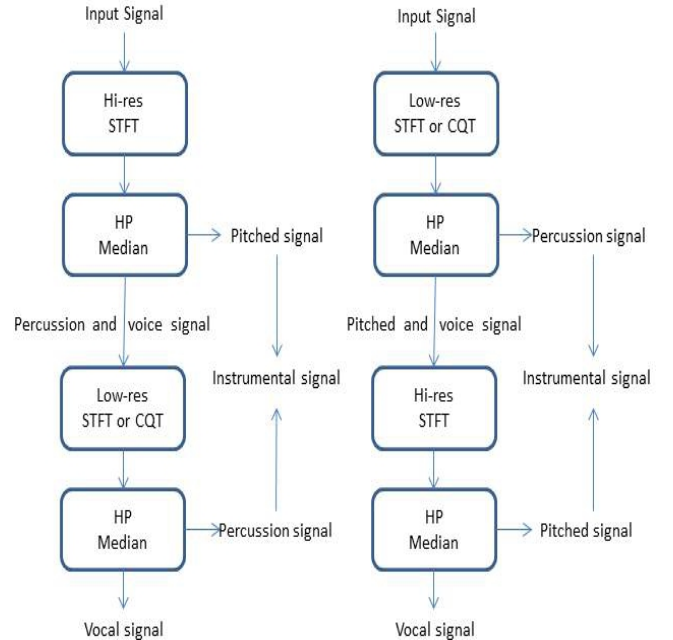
Input Signal

Hi-res
STFT

HP
Median

Pitched signal

Percussion and voice signal

Instrumental signal

Low-res
STFT or CQT

HP
Median

Percussion signal

Vocal signal

Input Signal

Low-res
STFT or CQT

HP
Median

Percussion signal

Pitched and voice signal

Instrumental signal

Hi-res
STFT

HP
Median

Pitched signal

Vocal signal